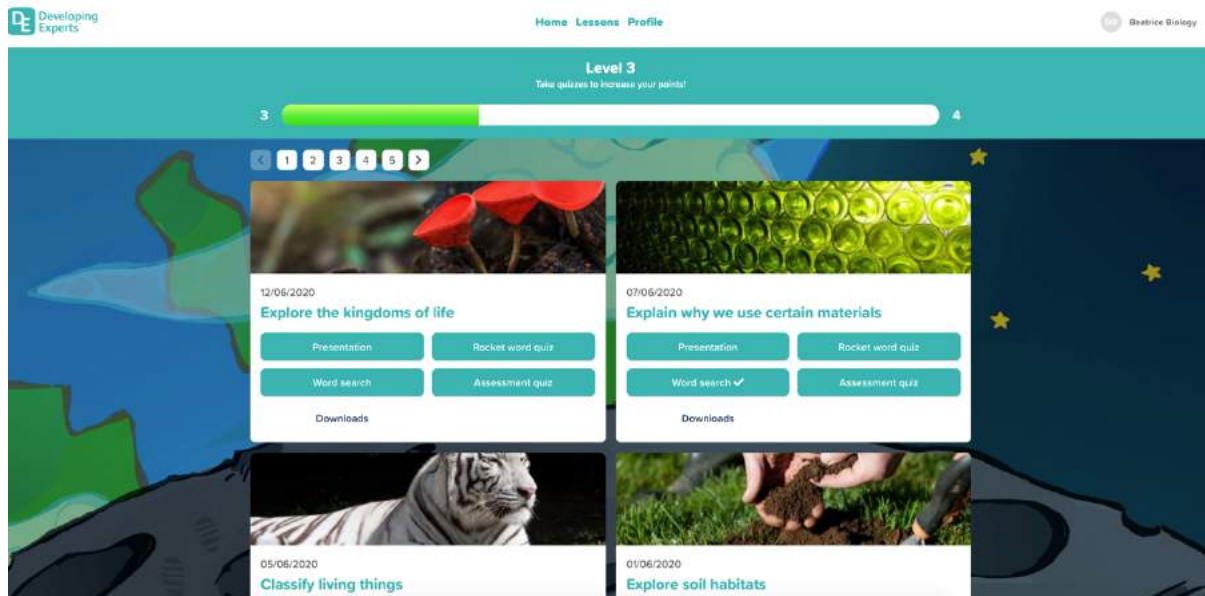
DE Developing Experts

Home Lessons Profile

BB Beatrice Biology

Level 3
Take quizzes to increase your points!

3

4

< 1 2 3 4 5 >

12/06/2020
Explore the kingdoms of life

Presentation
Rocket word quiz
Word search
Assessment quiz
Downloads

07/06/2020
Explain why we use certain materials

Presentation
Rocket word quiz
Word search ✓
Assessment quiz
Downloads

05/06/2020
Classify living things

01/06/2020
Explore soil habitats